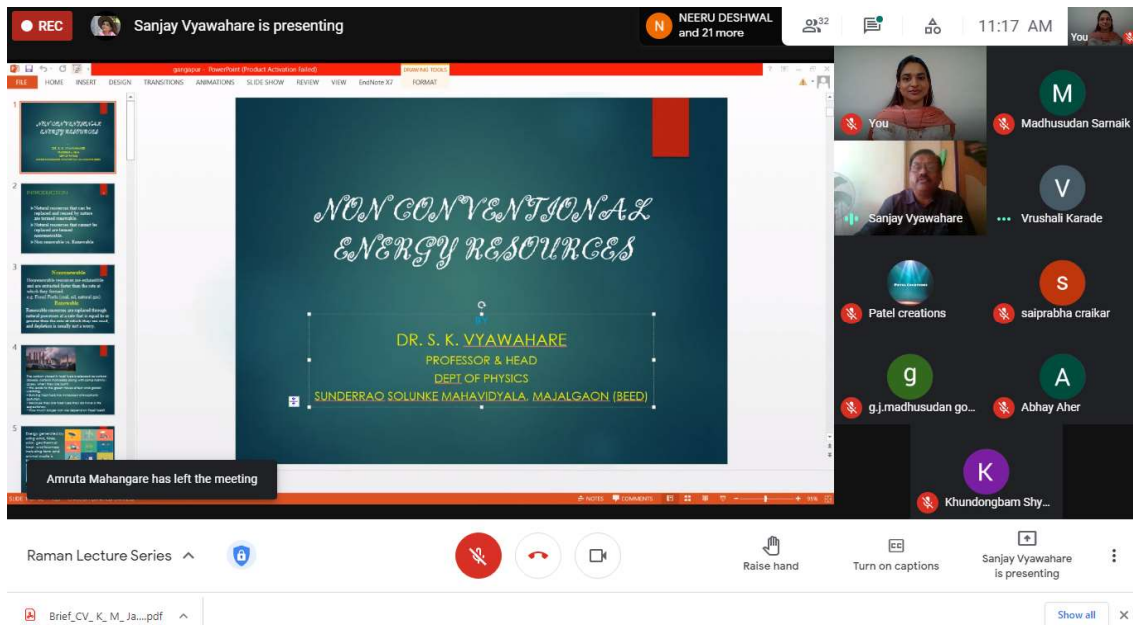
REC Sanjay Vyawahare is presenting

NEERU DESHWAL and 21 more

32

11:17 AM

You

gangapur - PowerPoint (Product Activation Failed)

DRAWING TOOLS

FILE HOME INSERT DESIGN TRANSITIONS ANIMATIONS SLIDE SHOW REVIEW VIEW EndNote X7 FORMAT

NON CONVENTIONAL ENERGY RESOURCES

DR. S. K. VYAWAHARE
PROFESSOR & HEAD
DEPT OF PHYSICS
SUNDERRAO SOLUNKE MAHAVIDYALA, MAJALGAON (BEED)

1

2 INTRODUCTION

3 Non-renewable Renewable

4

5

NOTES COMMENTS

Amruta Mahangare has left the meeting

You

M Madhusudan Sarnaik

Sanjay Vyawahare

V Vrushali Karade

Patel creations

S saiprabha craikar

g g.j.madhusudan go...

A Abhay Aher

K Khundongbam Shy...

Raman Lecture Series

Raise hand

Turn on captions

Sanjay Vyawahare is presenting

Brief_CV_K_M_Ja....pdf

Show all